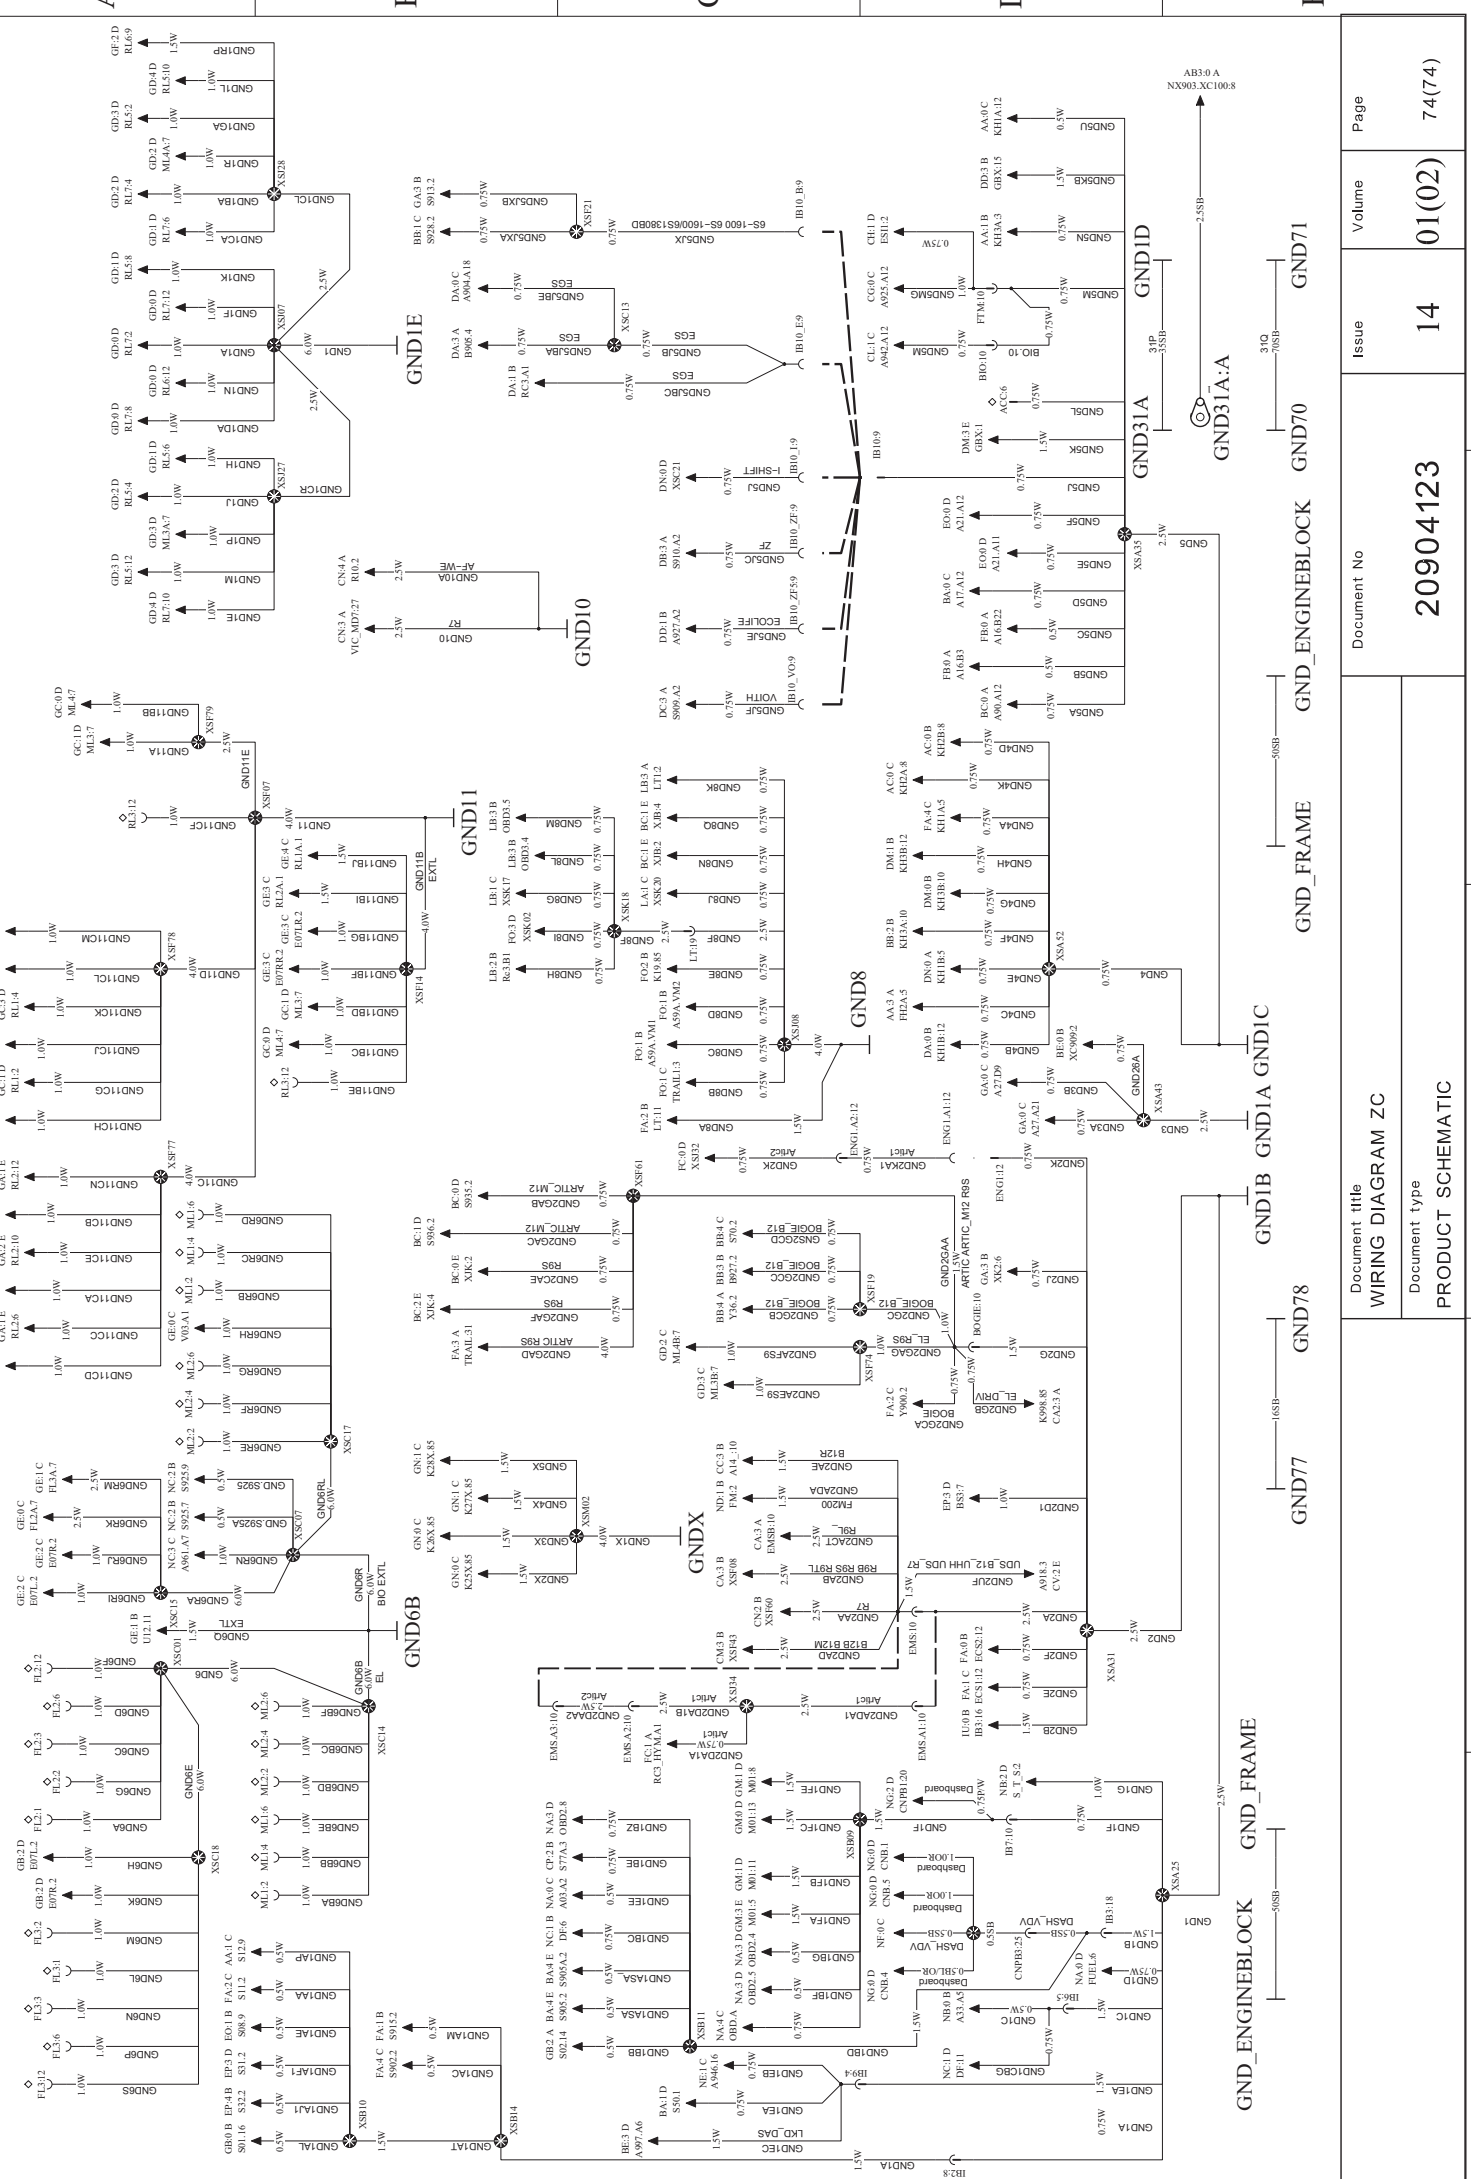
Document title
WIRING DIAGRAM ZC

Document type
PRODUCT SCHEMATIC

Document No
20904123

Issue
14

Volume
01(02)

Page
74(74)

GND_ENGINEBLOCK
GND_FRAME
GND1B
GND1A
GND1C
GND_FRAME
GND_ENGINEBLOCK
GND70
GND71
GND77
GND78
GND31A
GND31A:A
GND1D
GND1E
GND10
GND11
GND8
GNDX
GND6B

AB3:0 A
NX903.XC100:8

XSA35
XSA52
XSA43
XSA31
XSA25
XSF07
XSF79
XSF78
XSF77
XSF14
XSK18
XSS08
XSF61
XSF19
XSF74
XSM02
XSI34
XSB09
XSB11
XSB14
XSB10
XSC01
XSC07
XSC14
XSC15
XSC17
XSC18
XSI07
XSI27
XSI28
XSF21
XSC13

6S−1600 6S−1600/6S1380BD
IB10_B:9
IB10_E:9
IB10_I:9
IB10_ZF:9
IB10_ZF5:9
IB10_VO:9
IB10:9
I−SHIFT
ZF
EOOLIFE
VOITH
EGS
ARTIC_M12
ARTIC R9S
R9S
BOGIE_B12
EL_R9S
EL_DRIV
BOGIE
Dashboard
DASH_VDV
LKD_DAS
UDS_B12_UHH UDS_R7
R9B R9S R9TL
B12B B12M
R7
B12R
FM200
R9L
EXTL
AF−WE
Artic1
Artic2
ARTIC ARTIC_M12 R9S